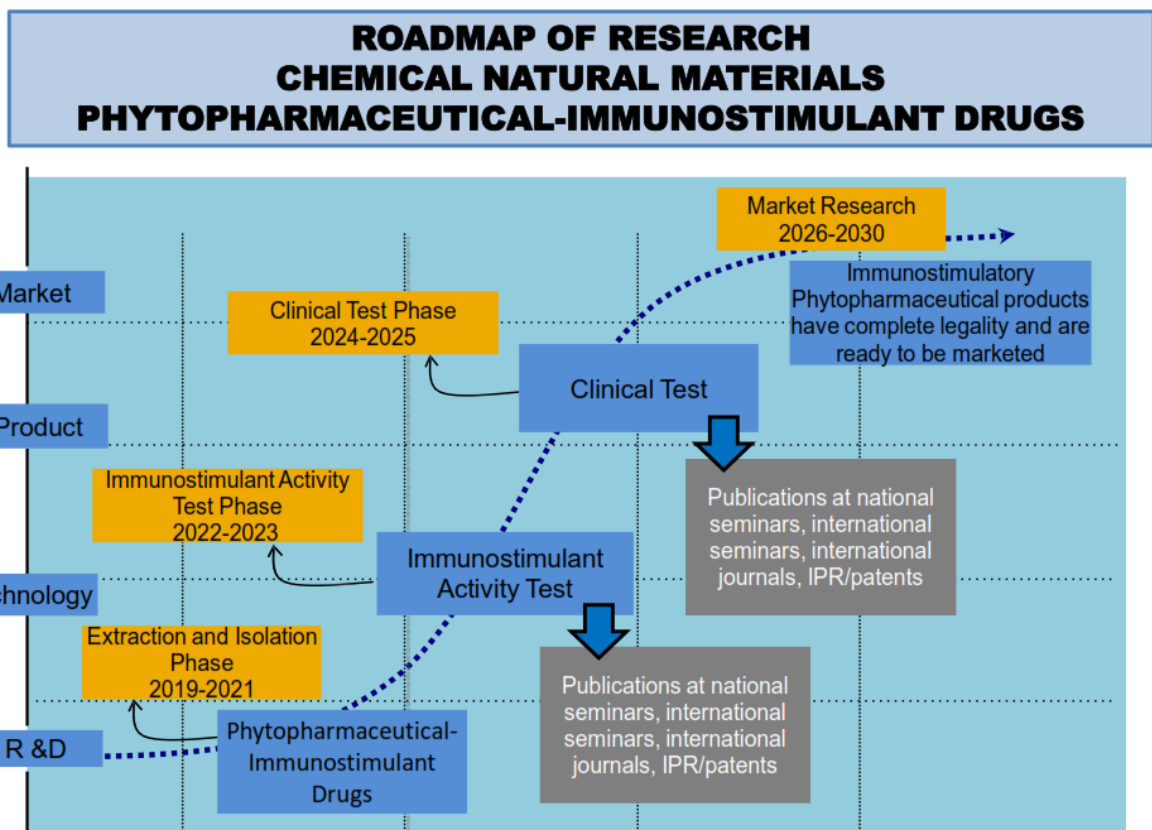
ROADMAP OF RESEARCH
CHEMICAL NATURAL MATERIALS
PHYTOPHARMACEUTICAL-IMMUNOSTIMULANT DRUGS

Market Research
2026-2030

Market

Immunostimulatory Phytopharmaceutical products have complete legality and are ready to be marketed

Clinical Test Phase
2024-2025

Clinical Test

Product

Immunostimulant Activity Test Phase
2022-2023

Publications at national seminars, international seminars, international journals, IPR/patents

Immunostimulant Activity Test

hnology

Extraction and Isolation Phase
2019-2021

Publications at national seminars, international seminars, international journals, IPR/patents

R &D

Phytopharmaceutical-Immunostimulant Drugs